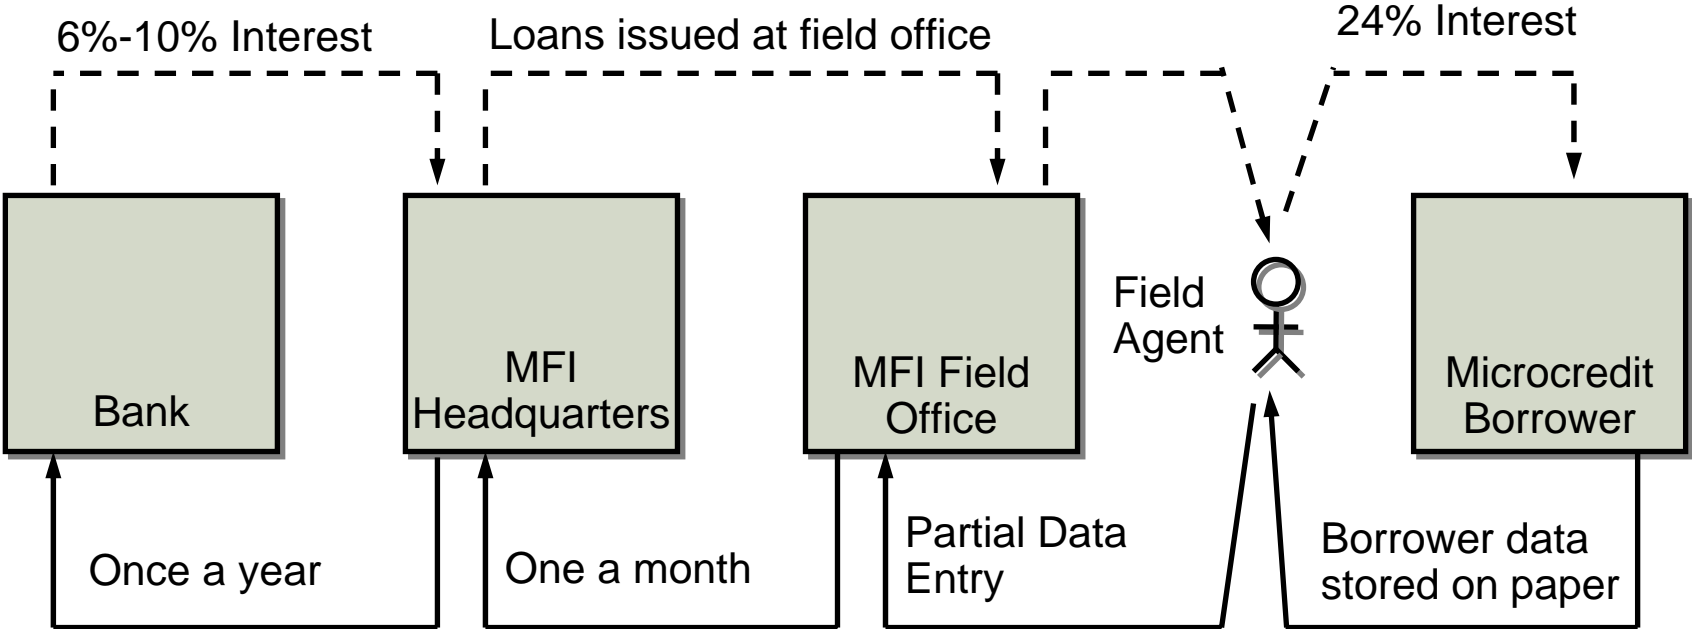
6%-10% Interest

Loans issued at field office

24% Interest

Bank

MFI Headquarters

MFI Field Office

Field Agent

Microcredit Borrower

Once a year

One a month

Partial Data Entry

Borrower data stored on paper